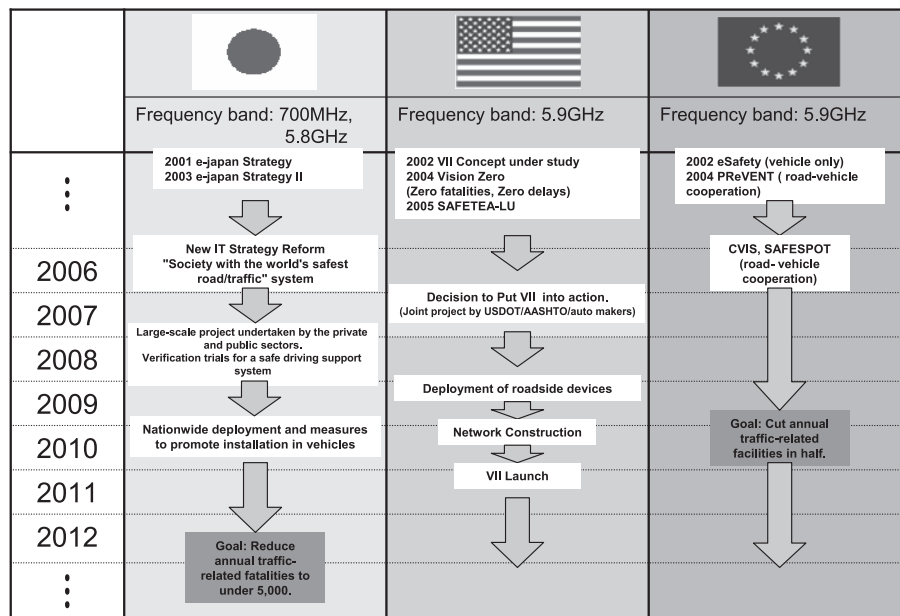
| | | | |
|---|---|---|---|
| | Frequency band: 700MHz, 5.8GHz | Frequency band: 5.9GHz | Frequency band: 5.9GHz |
| ⋮ | 2001 e-japan Strategy<br>2003 e-japan Strategy II | 2002 VII Concept under study<br>2004 Vision Zero<br>(Zero fatalities, Zero delays)<br>2005 SAFETEA-LU | 2002 eSafety (vehicle only)<br>2004 PReVENT ( road-vehicle cooperation) |
| 2006 | New IT Strategy Reform<br>"Society with the world's safest road/traffic" system | | CVIS, SAFESPOT<br>(road- vehicle cooperation) |
| 2007 | Large-scale project undertaken by the private and public sectors. | Decision to Put VII into action.<br>(Joint project by USDOT/AASHTO/auto makers) | |
| 2008 | Verification trials for a safe driving support system | | |
| 2009 | | Deployment of roadside devices | |
| 2010 | Nationwide deployment and measures to promote installation in vehicles | Network Construction | Goal: Cut annual traffic-related facilities in half. |
| 2011 | | VII Launch | |
| 2012 | Goal: Reduce annual traffic-related fatalities to under 5,000. | | |
| ⋮ | | | |